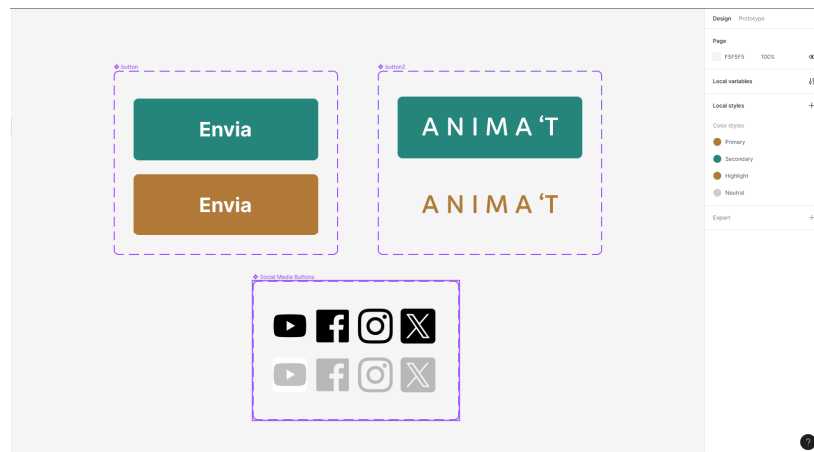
button

Envia

Envia

button2

ANIMA‘T

ANIMA‘T

Social Media Buttons

Design Prototype

Page

F5F5F5 100%

Local variables

Local styles

Color styles

Primary

Secondary

Highlight

Neutral

Export

?